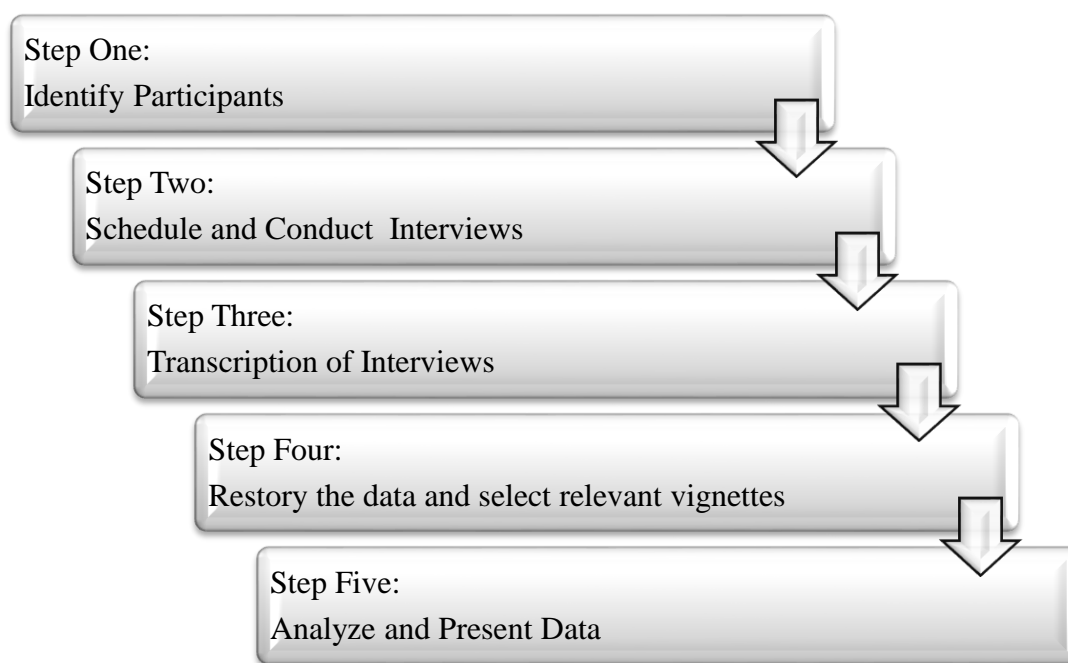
Step One:
Identify Participants

Step Two:
Schedule and Conduct  Interviews

Step Three:
Transcription of Interviews

Step Four:
Restory the data and select relevant vignettes

Step Five:
Analyze and Present Data